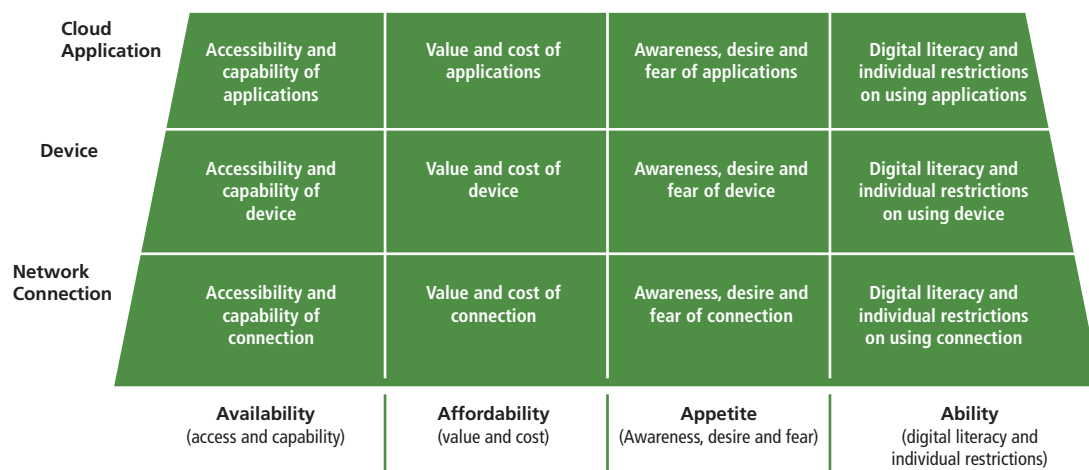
| | | | | |
|---|---|---|---|---|
| Cloud Application | Accessibility and capability of applications | Value and cost of applications | Awareness, desire and fear of applications | Digital literacy and individual restrictions on using applications |
| Device | Accessibility and capability of device | Value and cost of device | Awareness, desire and fear of device | Digital literacy and individual restrictions on using device |
| Network Connection | Accessibility and capability of connection | Value and cost of connection | Awareness, desire and fear of connection | Digital literacy and individual restrictions on using connection |
| | Availability (access and capability) | Affordability (value and cost) | Appetite (Awareness, desire and fear) | Ability (digital literacy and individual restrictions) |